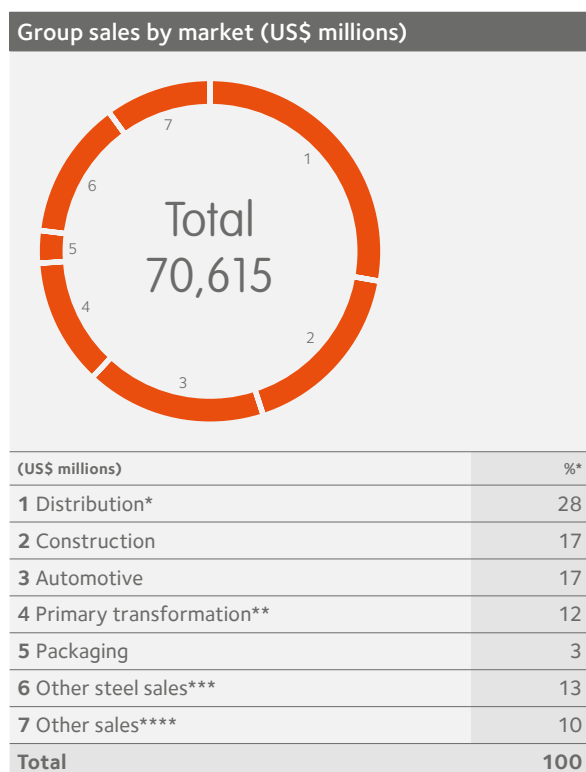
Group sales by market (US$ millions)

7
1
6
Total
70,615
5
4
2
3

| (US$ millions) | %* |
|---|---|
| **1** Distribution* | 28 |
| **2** Construction | 17 |
| **3** Automotive | 17 |
| **4** Primary transformation** | 12 |
| **5** Packaging | 3 |
| **6** Other steel sales*** | 13 |
| **7** Other sales**** | 10 |
| **Total** | **100** |